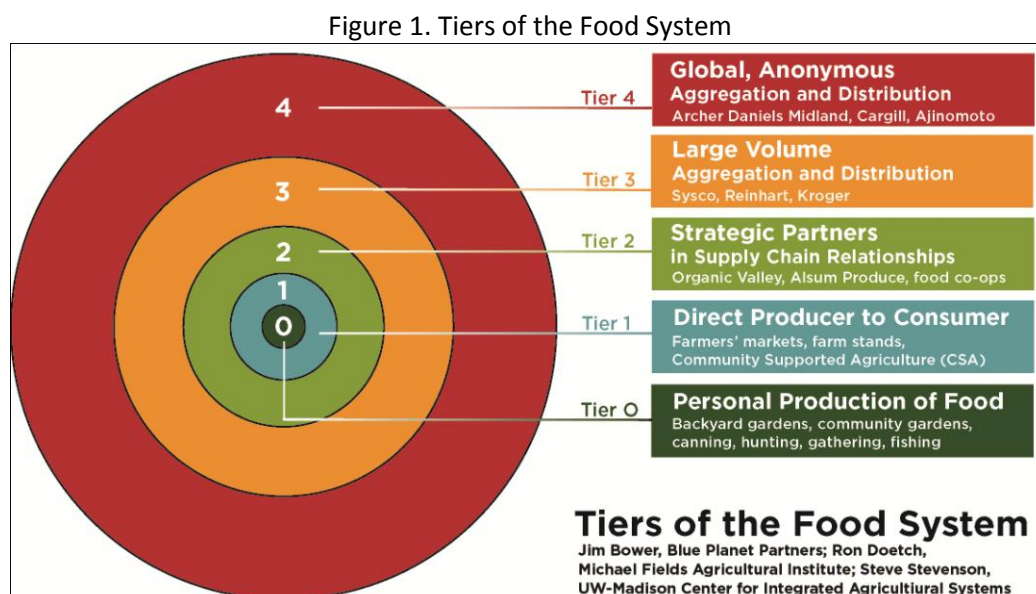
Figure 1. Tiers of the Food System

4
3
2
1
0

Tier 4
Global, Anonymous
Aggregation and Distribution
Archer Daniels Midland, Cargill, Ajinomoto

Tier 3
Large Volume
Aggregation and Distribution
Sysco, Reinhart, Kroger

Tier 2
Strategic Partners
in Supply Chain Relationships
Organic Valley, Alsum Produce, food co-ops

Tier 1
Direct Producer to Consumer
Farmers' markets, farm stands, Community Supported Agriculture (CSA)

Tier O
Personal Production of Food
Backyard gardens, community gardens, canning, hunting, gathering, fishing

Tiers of the Food System
Jim Bower, Blue Planet Partners; Ron Doetch, Michael Fields Agricultural Institute; Steve Stevenson, UW-Madison Center for Integrated Agricultiural Systems